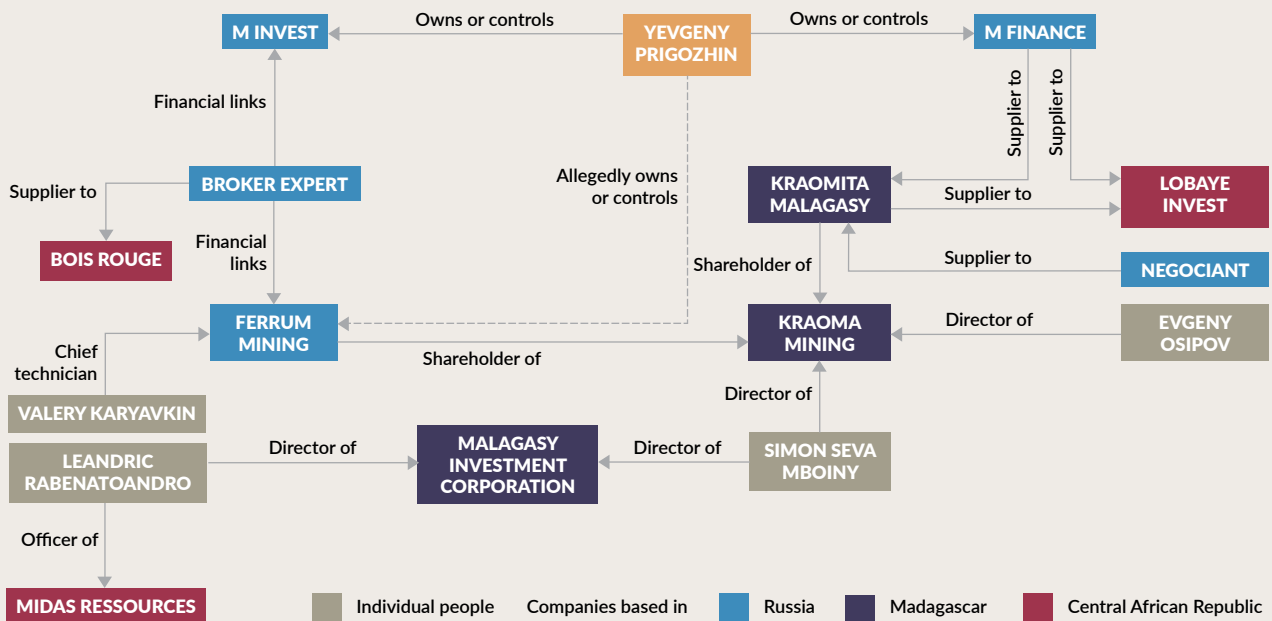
M INVEST

Owns or controls

YEVGENY PRIGOZHIN

Owns or controls

M FINANCE

Financial links

Supplier to

Supplier to

BROKER EXPERT

Supplier to

Allegedly owns or controls

KRAOMITA MALAGASY

Supplier to

LOBAYE INVEST

BOIS ROUGE

Financial links

Shareholder of

Supplier to

NEGOCIANT

FERRUM MINING

KRAOMA MINING

Director of

EVGENY OSIPOV

Chief technician

Shareholder of

Director of

VALERY KARYAVKIN

LEANDRIC RABENATOANDRO

Director of

MALAGASY INVESTMENT CORPORATION

Director of

SIMON SEVA MBOINY

Officer of

MIDAS RESSOURCES

Individual people

Companies based in

Russia

Madagascar

Central African Republic